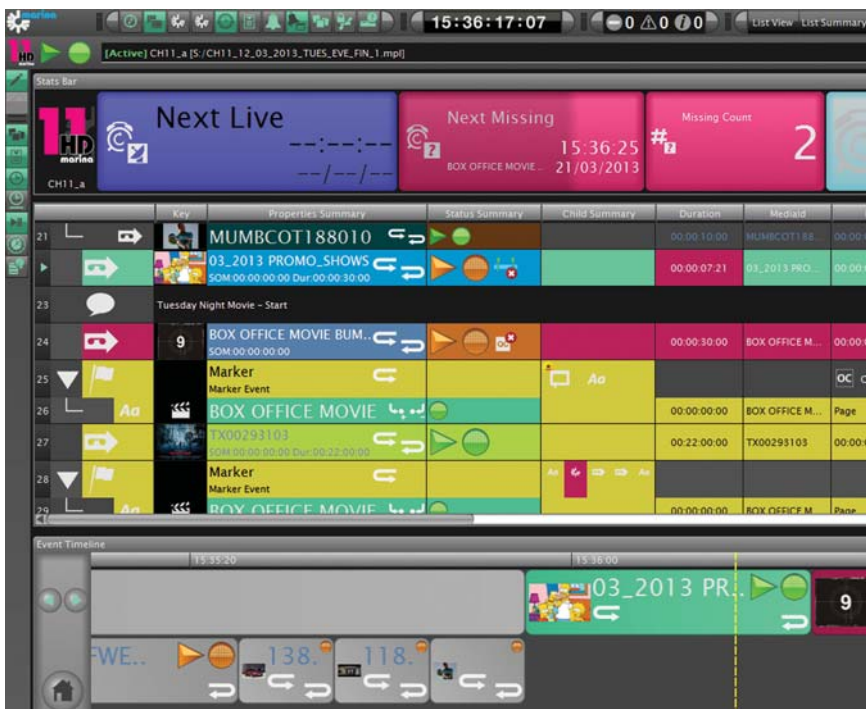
marina

15:36:17:07

0 0 0

List View List Summary

[Active] CH11_a [S:/CH11_12_03_2013_TUES_EVE_FIN_1.mpl]

Stats Bar

11 HD marina

CH11_a

Next Live

--:--:--

--/--/--

Next Missing

15:36:25

BOX OFFICE MOVIE...

21/03/2013

Missing Count

2

| | | Key | Properties Summary | Status Summary | Child Summary | Duration | MediaId |
|---|---|---|---|---|---|---|---|
| 21 | | | MUMBCOT188010 | | | 00:00:10:00 | MUMBCOT188... |
| | | | 03_2013 PROMO_SHOWS SOM:00:00:00:00 Dur:00:00:30:00 | | | 00:00:07:21 | 03_2013 PRO... |
| 23 | | | Tuesday Night Movie - Start | | | | |
| 24 | | 9 | BOX OFFICE MOVIE BUM... SOM:00:00:00:00 | | | 00:00:30:00 | BOX OFFICE M... |
| 25 | | | Marker Marker Event | | Aa | | OC |
| 26 | Aa | | BOX OFFICE MOVIE | | | 00:00:00:00 | BOX OFFICE M... Page |
| 27 | | | TX00293103 SOM:00:00:00:00 Dur:00:22:00:00 | | | 00:22:00:00 | TX00293103 |
| 28 | | | Marker Marker Event | | Aa | | |
| 29 | Aa | | BOX OFFICE MOVIE | | | 00:00:00:00 | BOX OFFICE M... Page |

Event Timeline

15:35:20

15:36:00

03_2013 PR...

9

FWE..

138.

118.